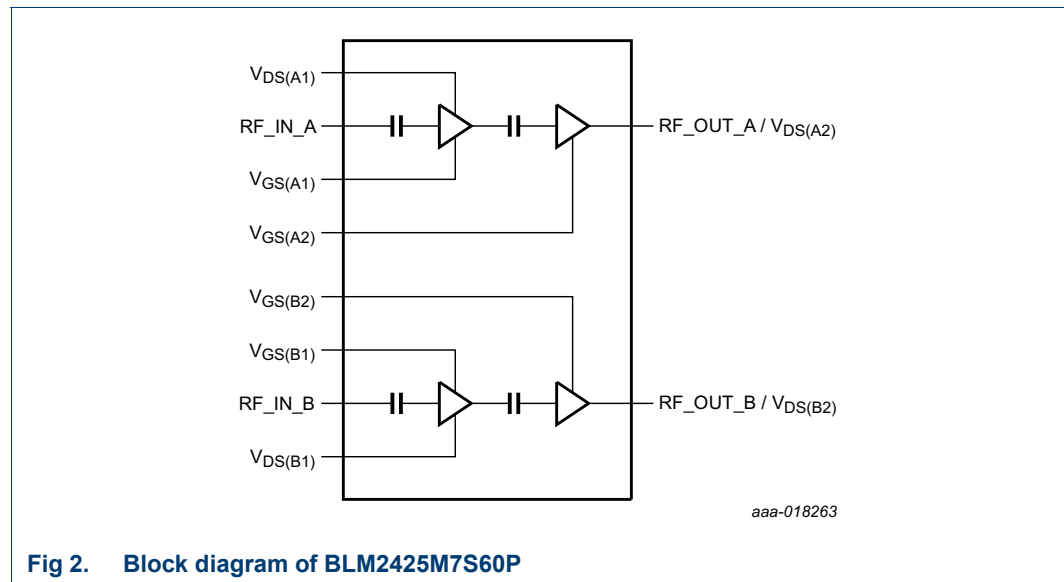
$V_{DS(A1)}$

RF_IN_A

$V_{GS(A1)}$

$V_{GS(A2)}$

RF_OUT_A / $V_{DS(A2)}$

$V_{GS(B2)}$

$V_{GS(B1)}$

RF_IN_B

$V_{DS(B1)}$

RF_OUT_B / $V_{DS(B2)}$

aaa-018263

Fig 2. Block diagram of BLM2425M7S60P